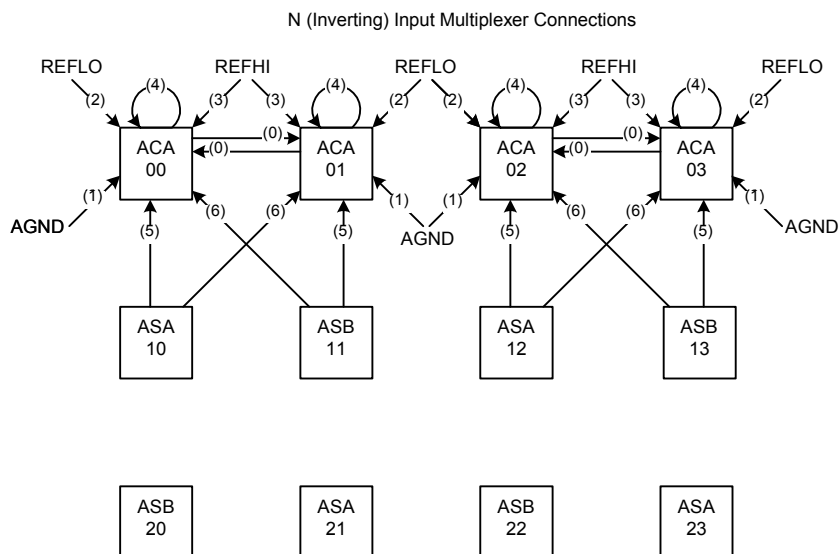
N (Inverting) Input Multiplexer Connections

REFLO
REFHI
REFLO
REFHI
REFLO

(4)
(4)
(4)
(4)

(2)
(3)
(3)
(2)
(2)
(3)
(3)
(2)

ACA 00
(0)
(0)
ACA 01
ACA 02
(0)
(0)
ACA 03

(1)
(6)
(6)
(1)
(1)
(6)
(6)
(1)

AGND
(5)
(5)
AGND
(5)
(5)
AGND

ASA 10
ASB 11
ASA 12
ASB 13

ASB 20
ASA 21
ASB 22
ASA 23